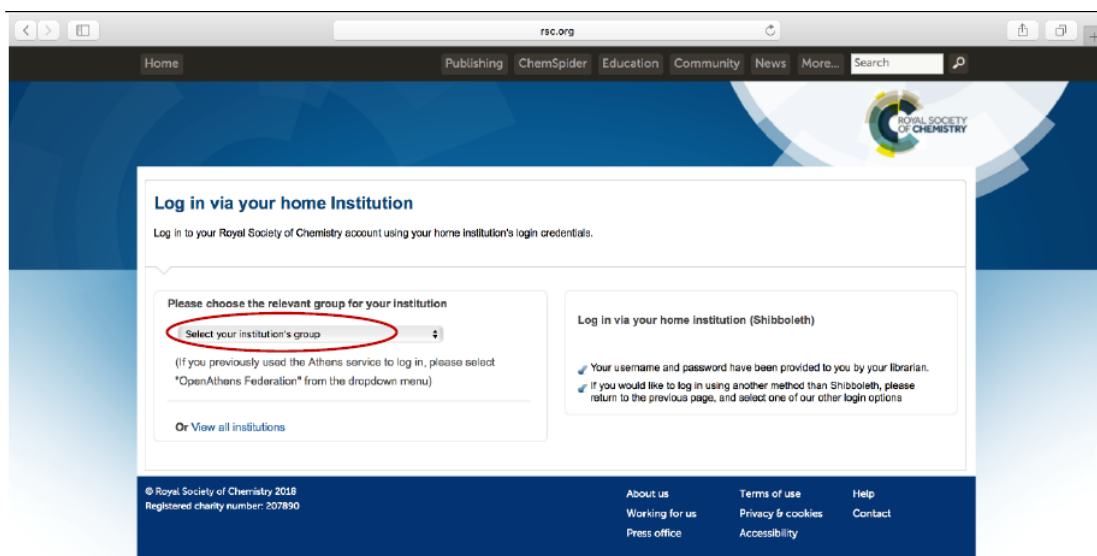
rsc.org

Home

Publishing ChemSpider Education Community News More...

Search

ROYAL SOCIETY OF CHEMISTRY

Log in via your home Institution

Log in to your Royal Society of Chemistry account using your home institution's login credentials.

Please choose the relevant group for your institution

Select your institution's group

(If you previously used the Athens service to log in, please select "OpenAthens Federation" from the dropdown menu)

Or View all institutions

Log in via your home institution (Shibboleth)

Your username and password have been provided to you by your librarian.

If you would like to log in using another method than Shibboleth, please return to the previous page, and select one of our other login options

© Royal Society of Chemistry 2018
Registered charity number: 207890

About us
Working for us
Press office

Terms of use
Privacy & cookies
Accessibility

Help
Contact